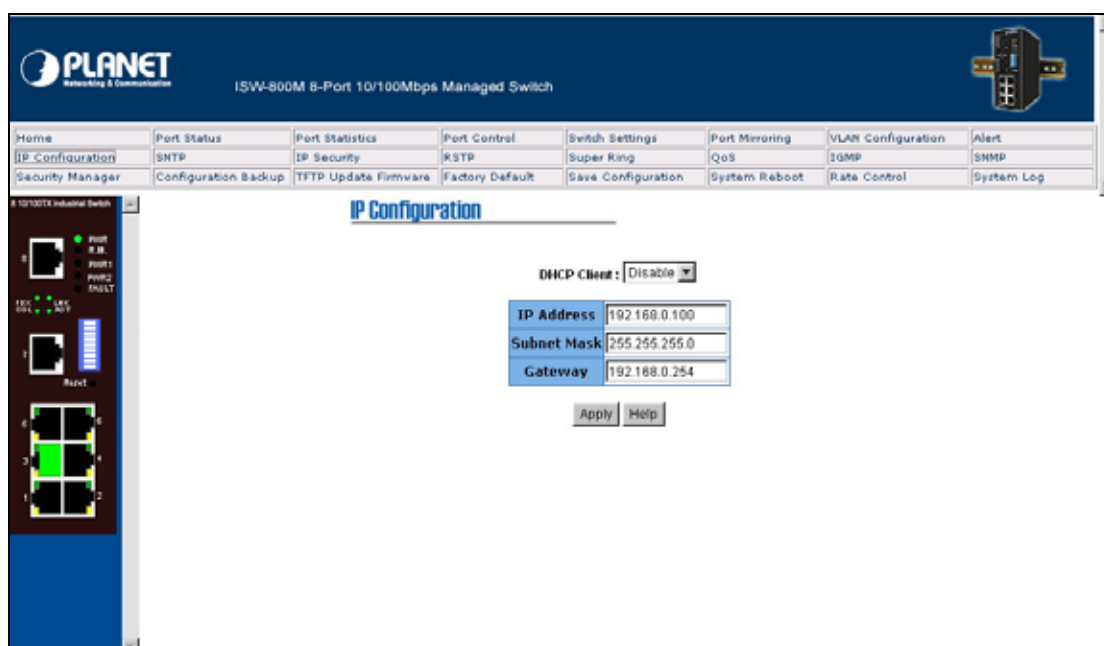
PLANET
Networking & Communication

ISW-800M 8-Port 10/100Mbps Managed Switch

| Home | Port Status | Port Statistics | Port Control | Switch Settings | Port Mirroring | VLAN Configuration | Alert |
|---|---|---|---|---|---|---|---|
| IP Configuration | SNTP | IP Security | RSTP | Super Ring | QoS | IGMP | SNMP |
| Security Manager | Configuration Backup | TFTP Update Firmware | Factory Default | Save Configuration | System Reboot | Rate Control | System Log |

8 10/100TX Industrial Switch

PWR
R.M.
PWR1
PWR2
FAULT

Reset

IP Configuration

DHCP Client : Disable

| IP Address | 192.168.0.100 |
|---|---|
| Subnet Mask | 255.255.255.0 |
| Gateway | 192.168.0.254 |

Apply Help